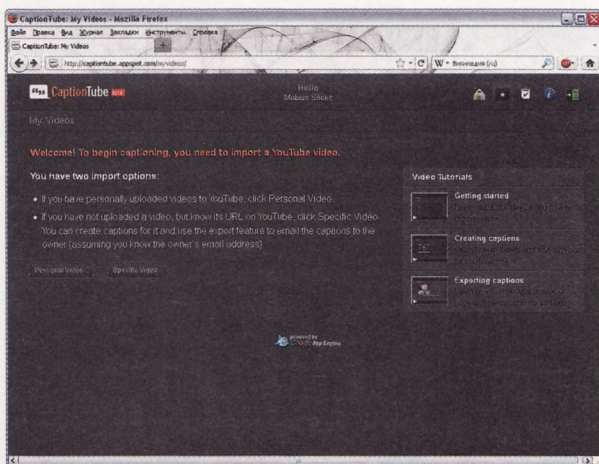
CaptionTube: My Videos - Mozilla Firefox

Файл Правка Вид Журнал Закладки Инструменты Справка

CaptionTube: My Videos

http://captiontube.appspot.com/my-videos/

W - Википедия (ru)

CaptionTube BETA

Hello
Mobius Slicer

My Videos

Welcome! To begin captioning, you need to import a YouTube video.

You have two import options:

• If you have personally uploaded videos to YouTube, click Personal Video.

• If you have not uploaded a video, but know its URL on YouTube, click Specific Video. You can create captions for it and use the export feature to email the captions to the owner (assuming you know the owner's email address).

Personal Video

Specific Video

Video Tutorials

Getting started

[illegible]

Creating captions

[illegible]

Exporting captions

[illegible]

powered by
Google App Engine